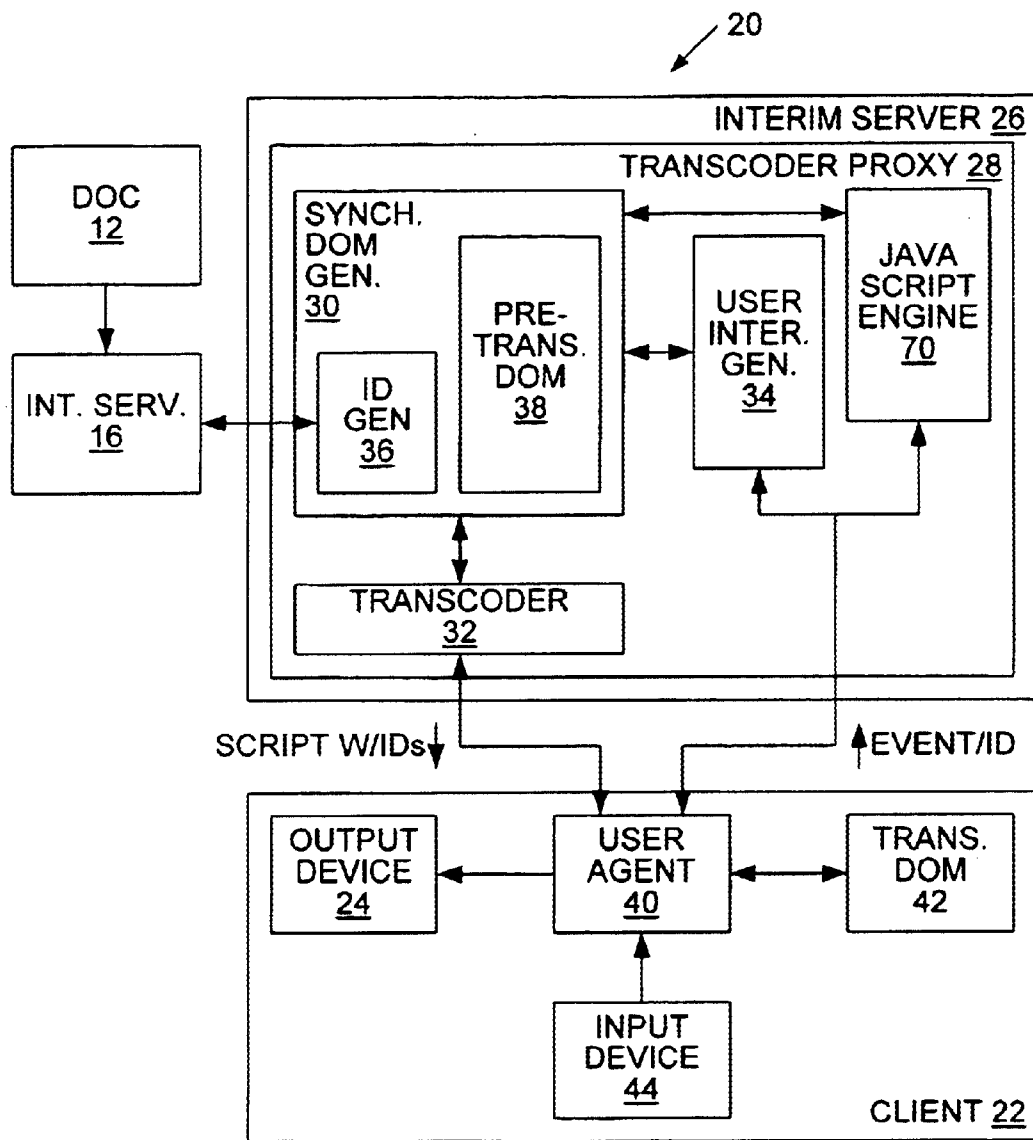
20

INTERIM SERVER 26

TRANSCODER PROXY 28

DOC 12

INT. SERV. 16

SYNCH. DOM GEN. 30

ID GEN 36

PRE-TRANS. DOM 38

USER INTER. GEN. 34

JAVA SCRIPT ENGINE 70

TRANSCODER 32

SCRIPT W/IDs

EVENT/ID

OUTPUT DEVICE 24

USER AGENT 40

TRANS. DOM 42

INPUT DEVICE 44

CLIENT 22